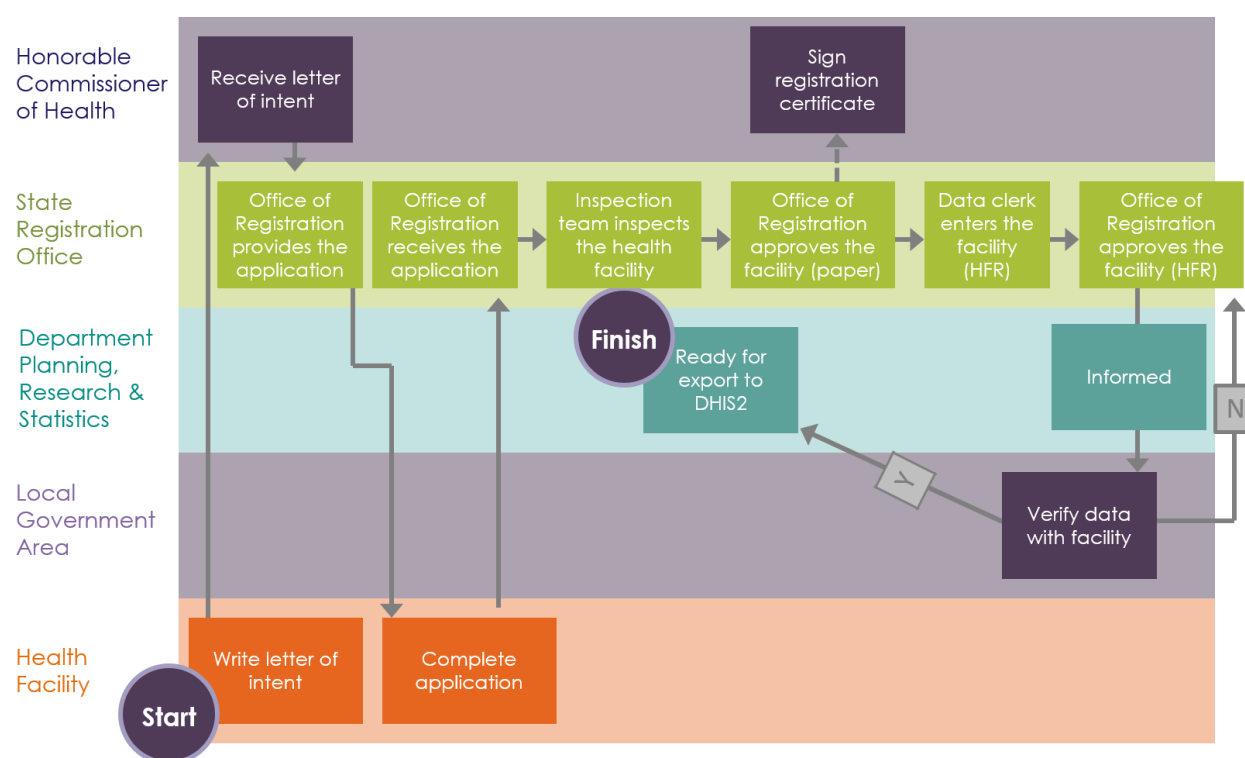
Honorable Commissioner of Health

Receive letter of intent

Sign registration certificate

State Registration Office

Office of Registration provides the application

Office of Registration receives the application

Inspection team inspects the health facility

Office of Registration approves the facility (paper)

Data clerk enters the facility (HFR)

Office of Registration approves the facility (HFR)

Department Planning, Research & Statistics

Finish

Ready for export to DHIS2

Informed

N

Local Government Area

Y

Verify data with facility

Health Facility

Write letter of intent

Complete application

Start